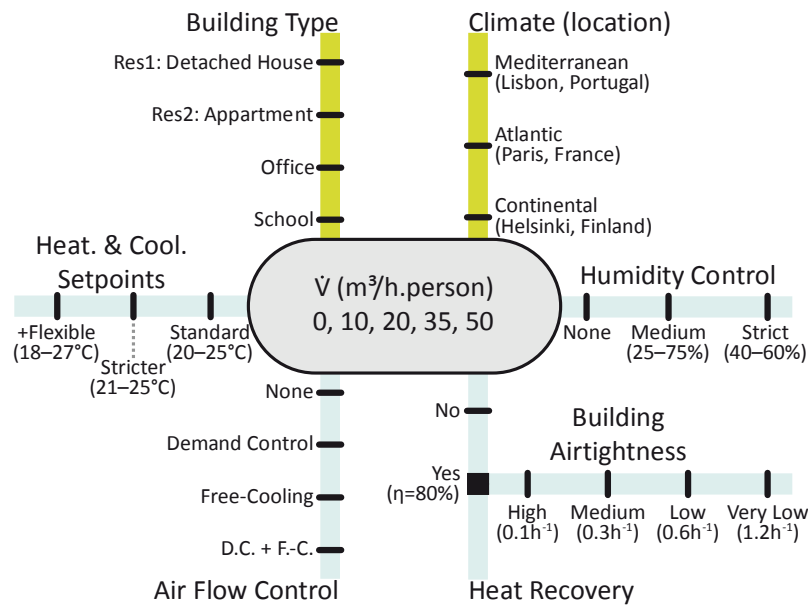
Building Type

Res1: Detached House

Res2: Appartment

Office

School

Climate (location)

Mediterranean (Lisbon, Portugal)

Atlantic (Paris, France)

Continental (Helsinki, Finland)

Heat. & Cool. Setpoints

+Flexible (18–27°C)

Stricter (21–25°C)

Standard (20–25°C)

$\dot{V}$ (m³/h.person)
0, 10, 20, 35, 50

Humidity Control

None

Medium (25–75%)

Strict (40–60%)

None

Demand Control

Free-Cooling

D.C. + F.-C.

Air Flow Control

No

Yes (η=80%)

Heat Recovery

Building Airtightness

High ($0.1h^{-1}$)

Medium ($0.3h^{-1}$)

Low ($0.6h^{-1}$)

Very Low ($1.2h^{-1}$)